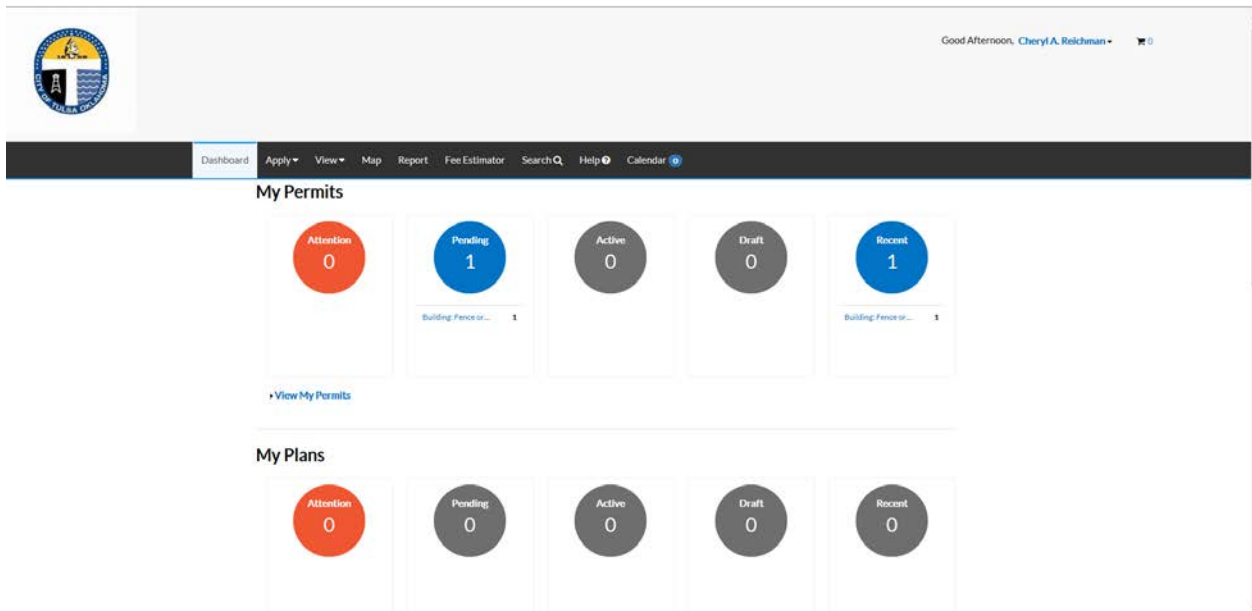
CITY OF TULSA OKLAHOMA

Good Afternoon, Cheryl A. Reichman ▾ 0

Dashboard Apply ▾ View ▾ Map Report Fee Estimator Search Help Calendar 0

My Permits

Attention
0

Pending
1

Building: Fence or... 1

Active
0

Draft
0

Recent
1

Building: Fence or... 1

▸ View My Permits

My Plans

Attention
0

Pending
0

Active
0

Draft
0

Recent
0